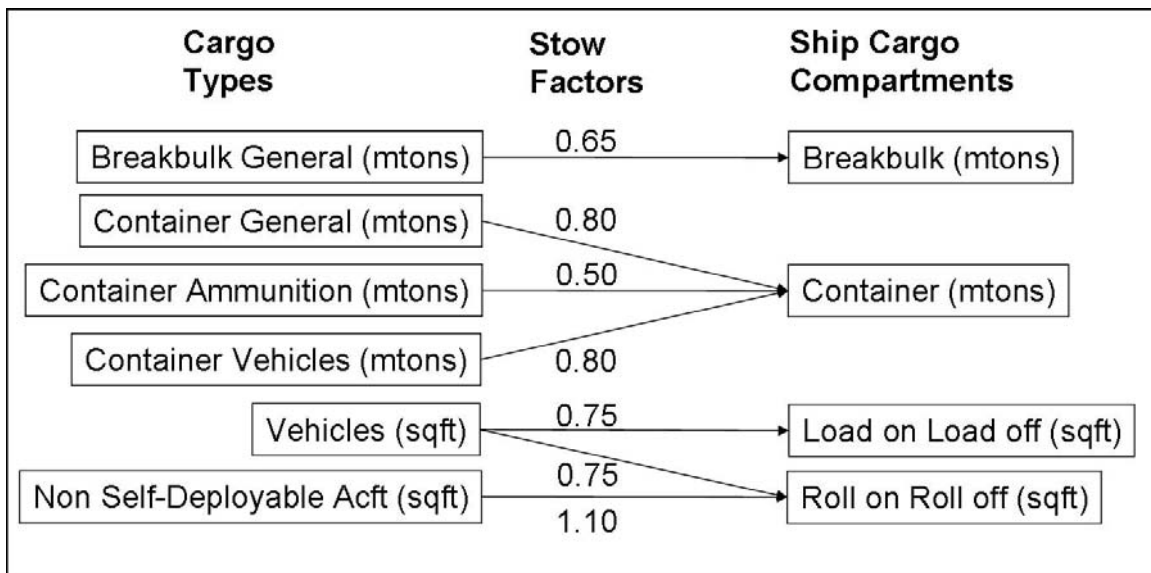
Cargo Types

Stow Factors

Ship Cargo Compartments

Breakbulk General (mtons)

0.65

Breakbulk (mtons)

Container General (mtons)

0.80

Container Ammunition (mtons)

0.50

Container (mtons)

Container Vehicles (mtons)

0.80

Vehicles (sqft)

0.75

Load on Load off (sqft)

Non Self-Deployable Acft (sqft)

0.75

Roll on Roll off (sqft)

1.10